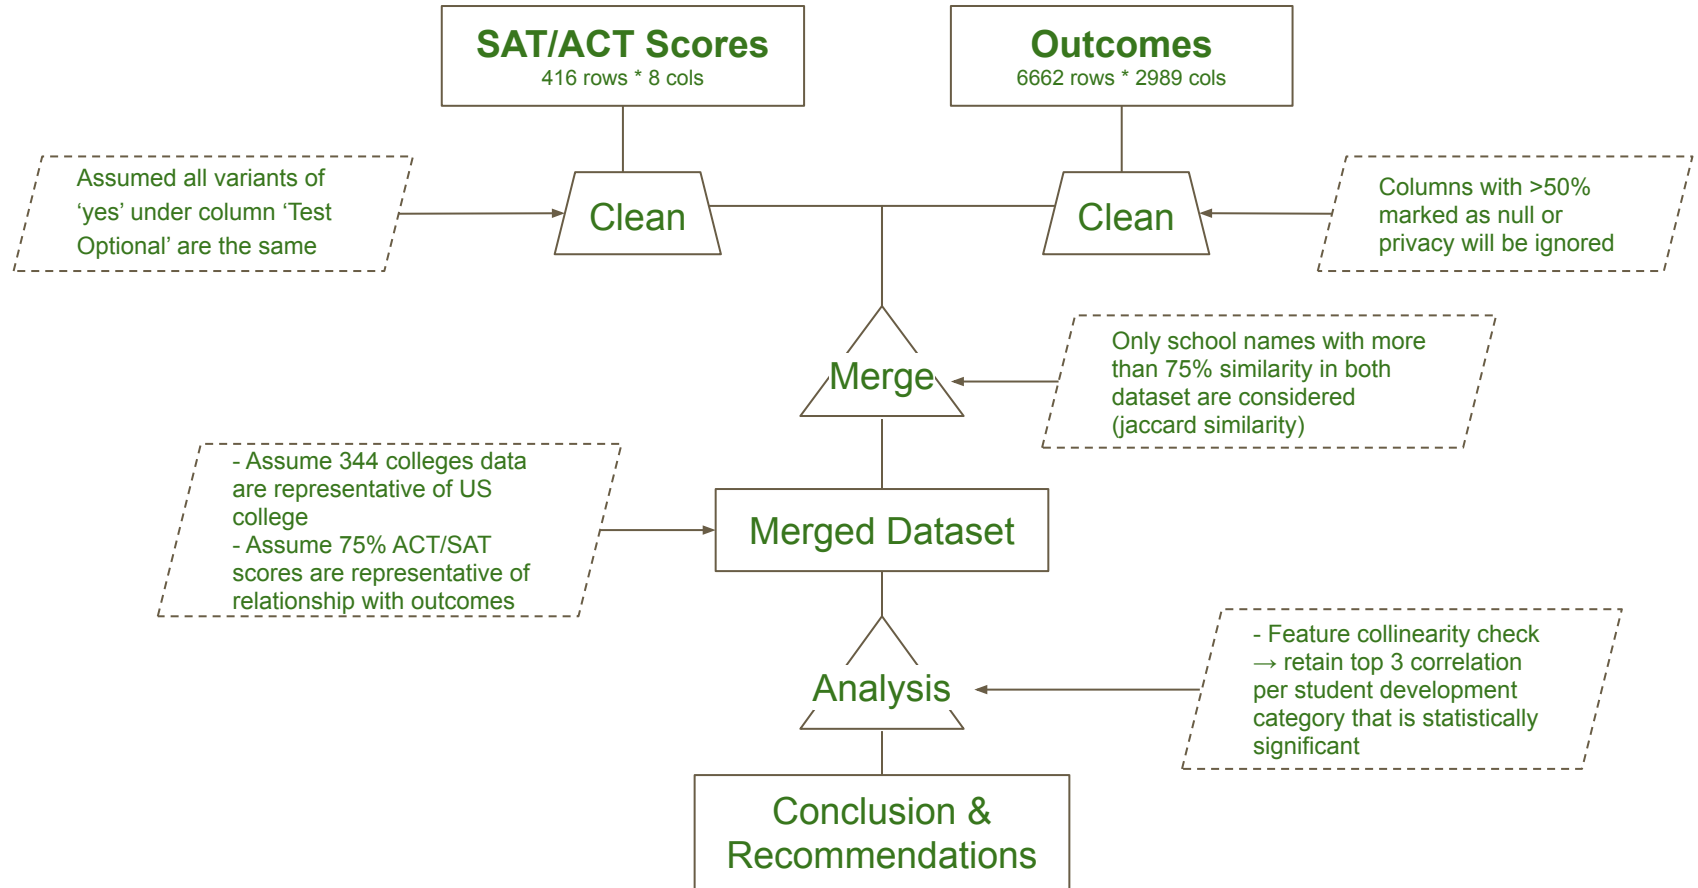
SAT/ACT Scores
416 rows * 8 cols

Outcomes
6662 rows * 2989 cols

Assumed all variants of 'yes' under column 'Test Optional' are the same

Clean

Clean

Columns with >50% marked as null or privacy will be ignored

Merge

Only school names with more than 75% similarity in both dataset are considered (jaccard similarity)

- Assume 344 colleges data are representative of US college
- Assume 75% ACT/SAT scores are representative of relationship with outcomes

Merged Dataset

Analysis

- Feature collinearity check → retain top 3 correlation per student development category that is statistically significant

Conclusion & Recommendations